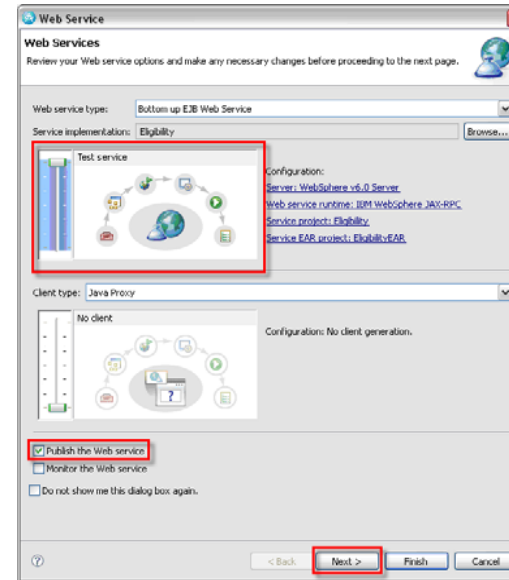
Web Service

Web Services

Review your Web service options and make any necessary changes before proceeding to the next page.

Web service type: Bottom up EJB Web Service

Service implementation: Eligibility

Browse...

Test service

Configuration:

Server: WebSphere v6.0 Server

Web service runtime: IBM WebSphere JAX-RPC

Service project: Eligibility

Service EAR project: EligibilityEAR

Client type: Java Proxy

No client

Configuration: No client generation.

Publish the Web service

Monitor the Web service

Do not show me this dialog box again.

?

< Back

Next >

Finish

Cancel